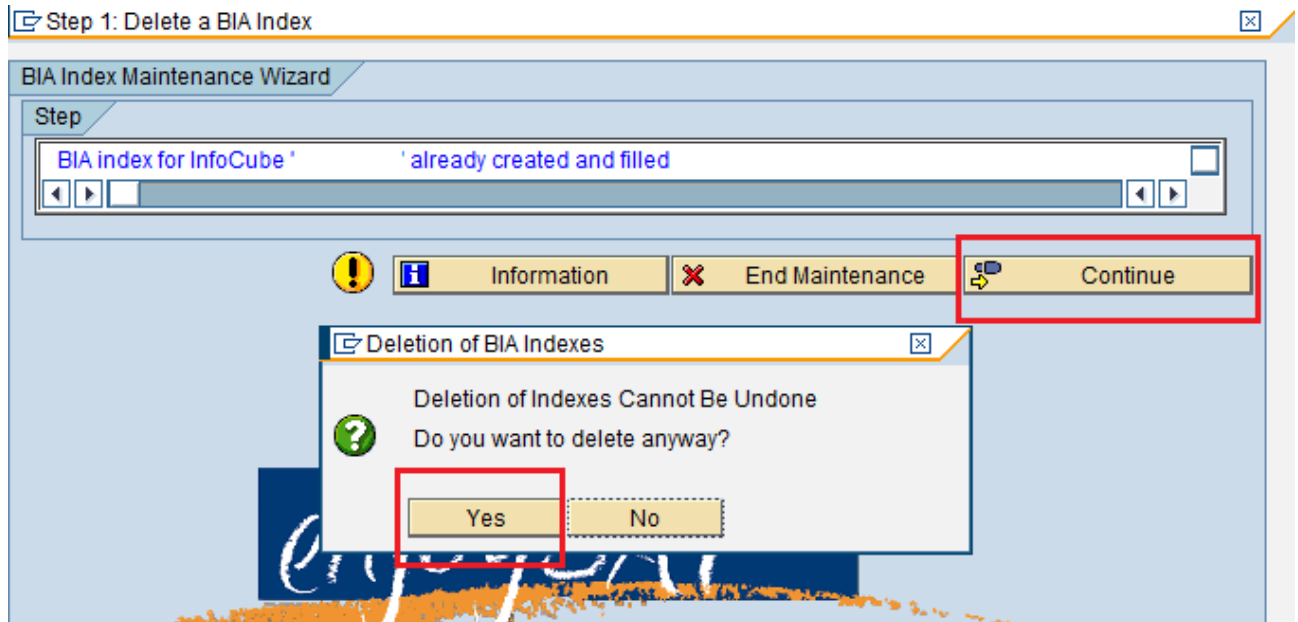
Step 1: Delete a BIA Index

BIA Index Maintenance Wizard

Step

BIA index for InfoCube ' ' already created and filled

Information
End Maintenance
Continue

Deletion of BIA Indexes

Deletion of Indexes Cannot Be Undone
Do you want to delete anyway?

Yes
No

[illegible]